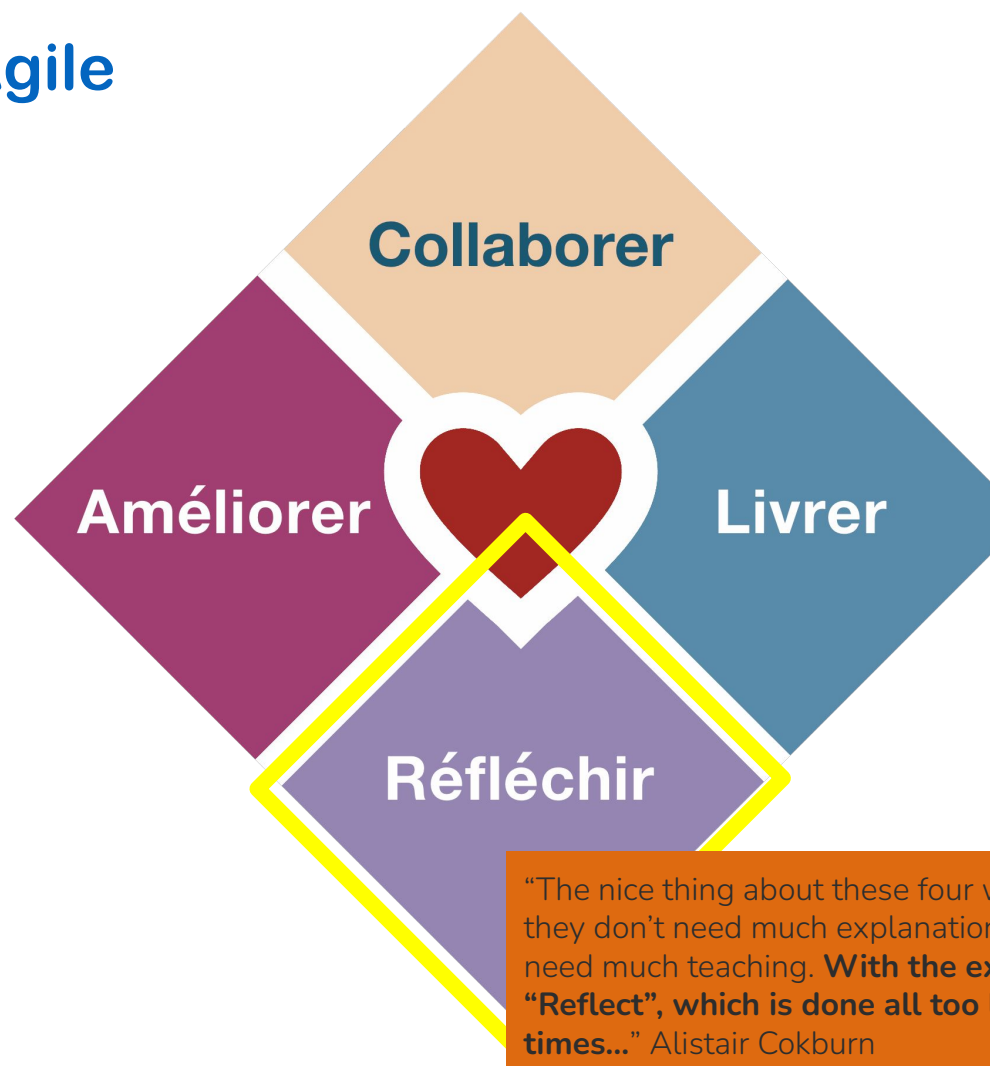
gile

Collaborer

Améliorer

Livrer

Réfléchir

“The nice thing about these four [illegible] they don’t need much explanation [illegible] need much teaching. **With the ex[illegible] “Reflect”, which is done all too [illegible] times...**” Alistair Cokburn